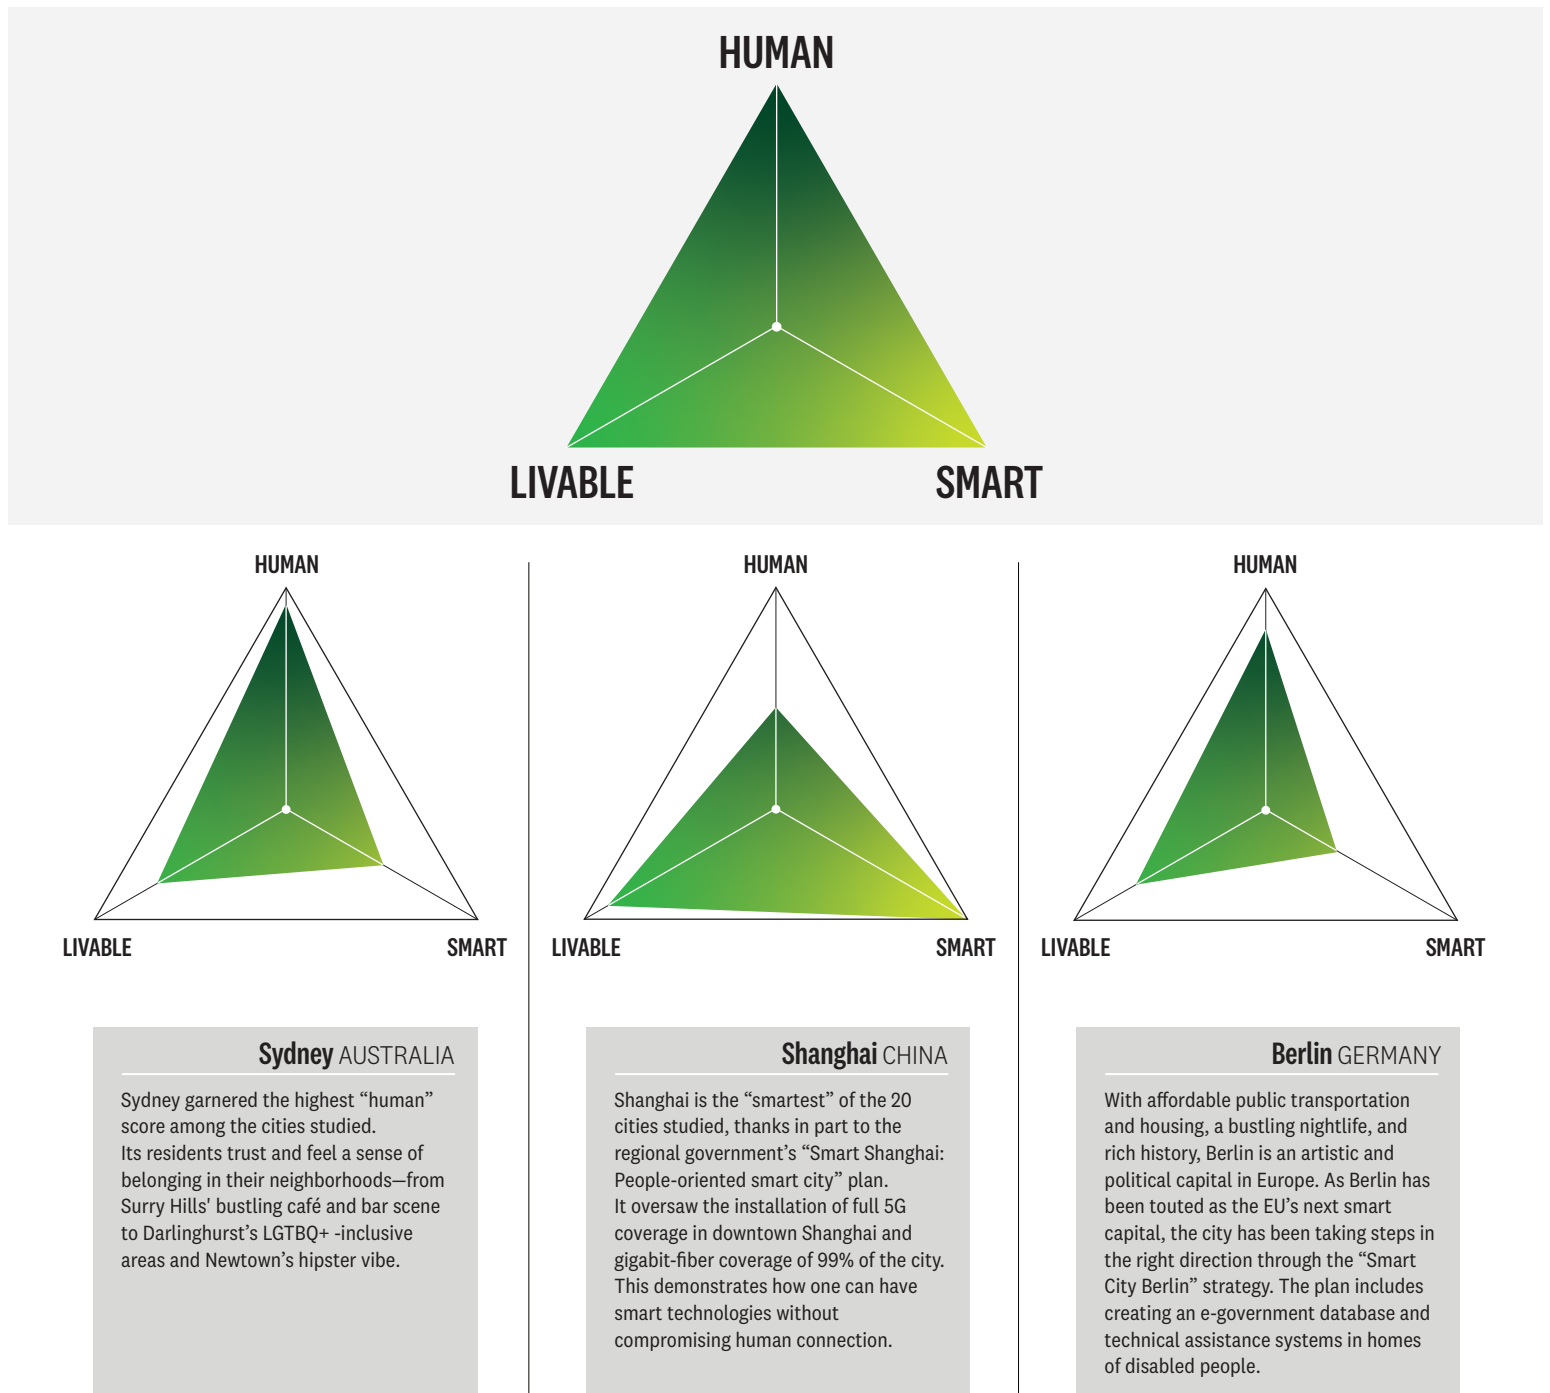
HUMAN

LIVABLE

SMART

HUMAN

LIVABLE

SMART

HUMAN

LIVABLE

SMART

HUMAN

LIVABLE

SMART

**Sydney** AUSTRALIA

Sydney garnered the highest “human” score among the cities studied.
Its residents trust and feel a sense of belonging in their neighborhoods—from Surry Hills' bustling café and bar scene to Darlinghurst’s LGTBQ+ -inclusive areas and Newtown’s hipster vibe.

**Shanghai** CHINA

Shanghai is the “smartest” of the 20 cities studied, thanks in part to the regional government’s “Smart Shanghai: People-oriented smart city” plan.
It oversaw the installation of full 5G coverage in downtown Shanghai and gigabit-fiber coverage of 99% of the city. This demonstrates how one can have smart technologies without compromising human connection.

**Berlin** GERMANY

With affordable public transportation and housing, a bustling nightlife, and rich history, Berlin is an artistic and political capital in Europe. As Berlin has been touted as the EU’s next smart capital, the city has been taking steps in the right direction through the “Smart City Berlin” strategy. The plan includes creating an e-government database and technical assistance systems in homes of disabled people.